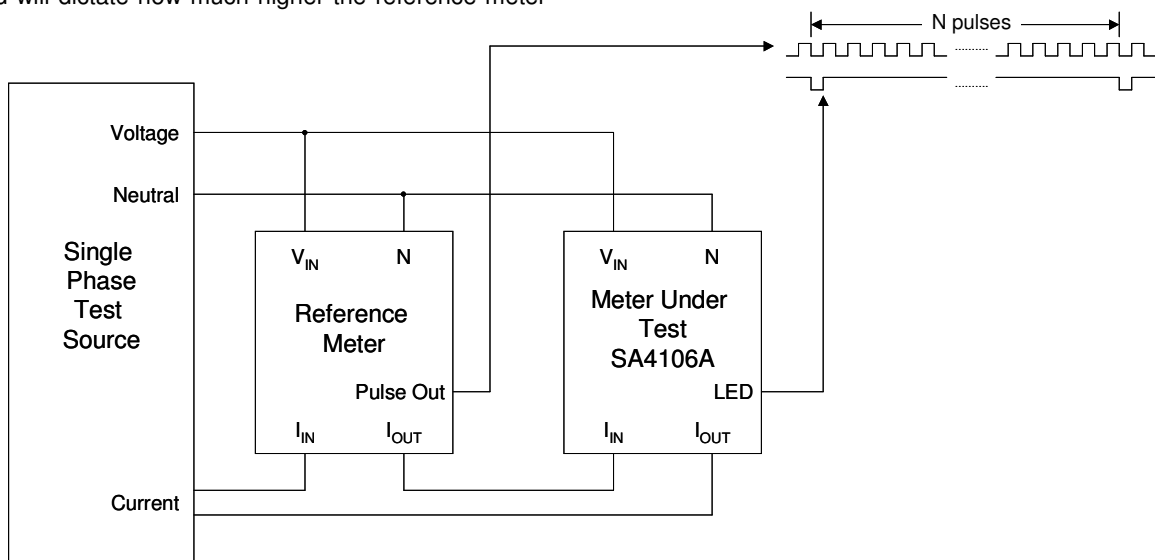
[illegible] will dictate how much higher the reference meter

N pulses

Voltage

Neutral

Single Phase Test Source

$V_{IN}$ N

Reference Meter

Pulse Out

$I_{IN}$ $I_{OUT}$

$V_{IN}$ N

Meter Under Test SA4106A

LED

$I_{IN}$ $I_{OUT}$

Current